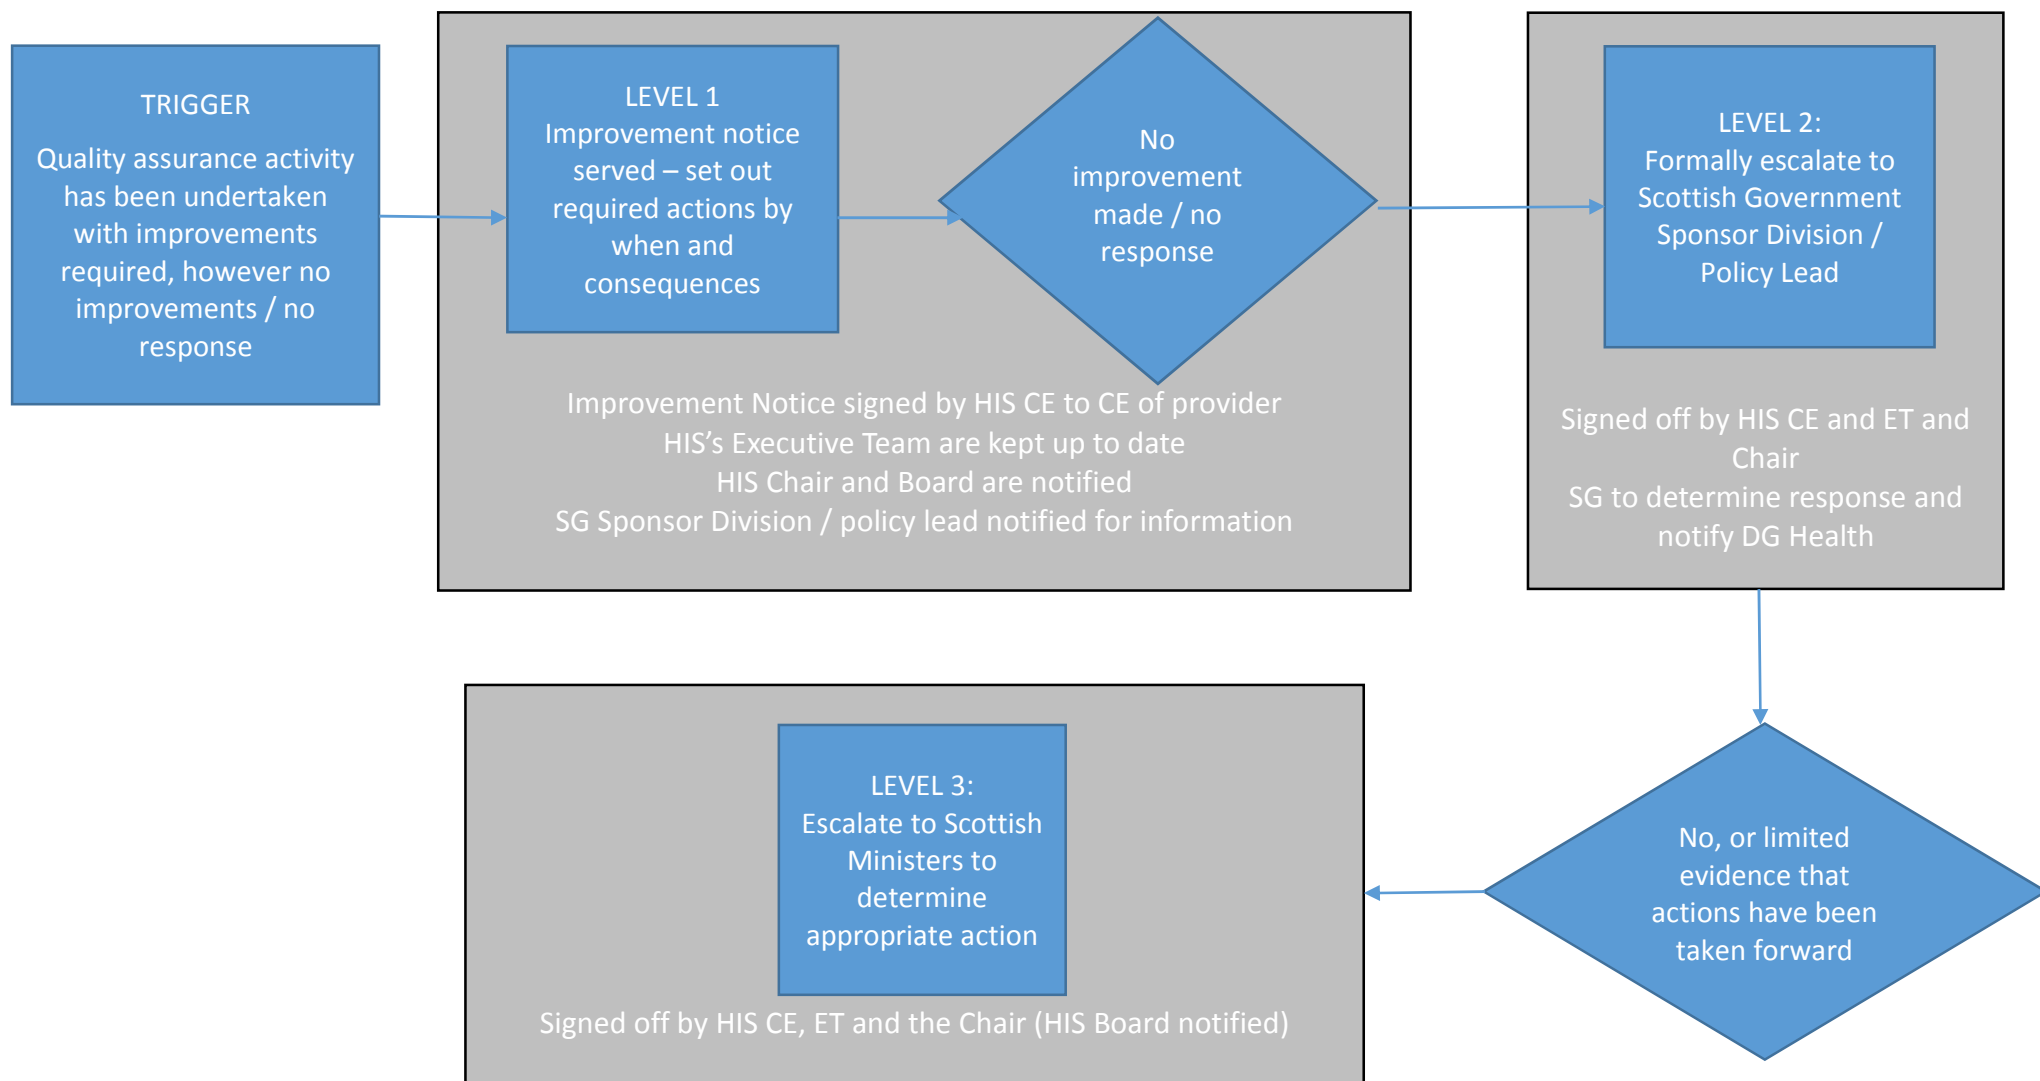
TRIGGER

Quality assurance activity has been undertaken with improvements required, however no improvements / no response

LEVEL 1
Improvement notice served – set out required actions by when and consequences

No improvement made / no response

Improvement Notice signed by HIS CE to CE of provider
HIS's Executive Team are kept up to date
HIS Chair and Board are notified
SG Sponsor Division / policy lead notified for information

LEVEL 2:
Formally escalate to Scottish Government Sponsor Division / Policy Lead

Signed off by HIS CE and ET and Chair
SG to determine response and notify DG Health

No, or limited evidence that actions have been taken forward

LEVEL 3:
Escalate to Scottish Ministers to determine appropriate action

Signed off by HIS CE, ET and the Chair (HIS Board notified)